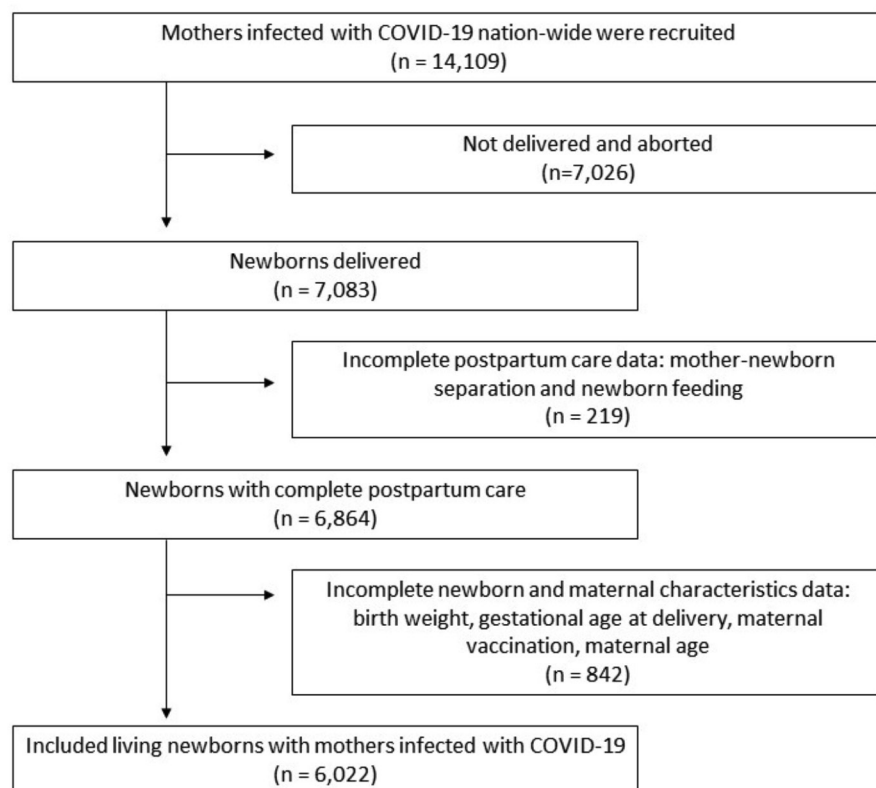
Mothers infected with COVID-19 nation-wide were recruited
(n = 14,109)

Not delivered and aborted
(n=7,026)

Newborns delivered
(n = 7,083)

Incomplete postpartum care data: mother-newborn separation and newborn feeding
(n = 219)

Newborns with complete postpartum care
(n = 6,864)

Incomplete newborn and maternal characteristics data: birth weight, gestational age at delivery, maternal vaccination, maternal age
(n = 842)

Included living newborns with mothers infected with COVID-19
(n = 6,022)